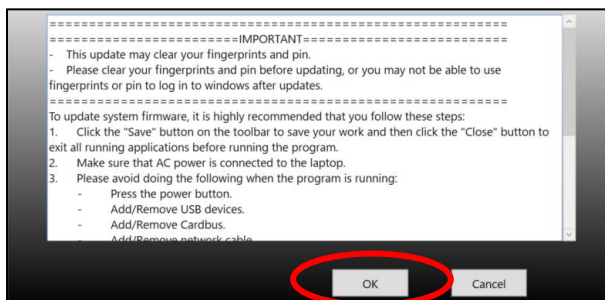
================================================================
=========================IMPORTANT=========================
- This update may clear your fingerprints and pin.
- Please clear your fingerprints and pin before updating, or you may not be able to use fingerprints or pin to log in to windows after updates.
================================================================
To update system firmware, it is highly recommended that you follow these steps:
1. Click the "Save" button on the toolbar to save your work and then click the "Close" button to exit all running applications before running the program.
2. Make sure that AC power is connected to the laptop.
3. Please avoid doing the following when the program is running:
- Press the power button.
- Add/Remove USB devices.
- Add/Remove Cardbus.
- Add/Remove network cable.

OK

Cancel